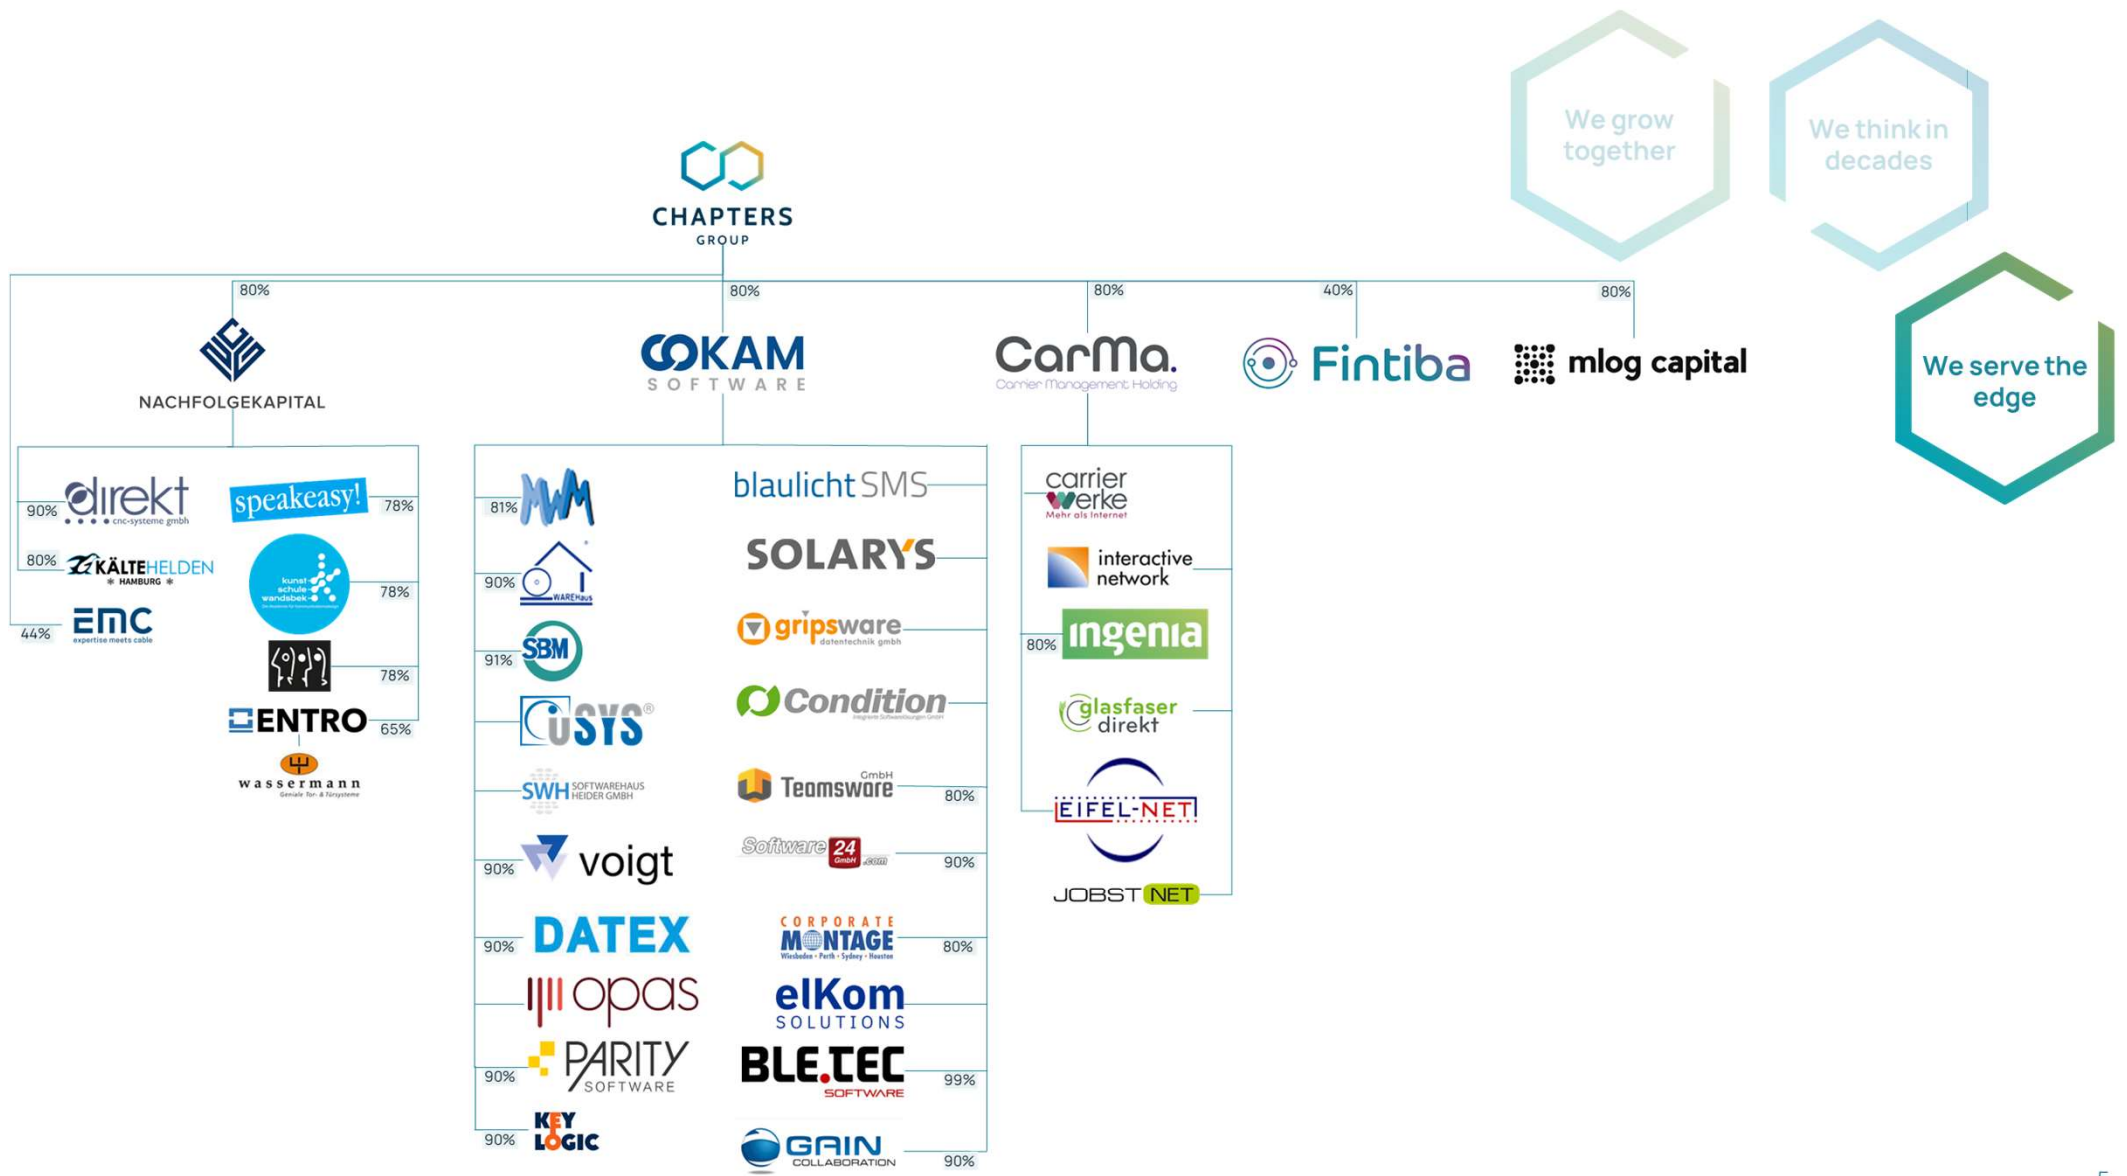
We grow together

We think in decades

We serve the edge

CHAPTERS GROUP

80%

80%

80%

40%

80%

NACHFOLGEKAPITAL

OKAM SOFTWARE

CarMa. Carrier Management Holding

Fintiba

mlog capital

90% direkt cnc-systeme gmbh

speakeasy! 78%

80% KÄLTEHELDEN HAMBURG

kunst schule wandsbek 78%

44% EMC expertise meets cable

78%

ENTRO 65%

wassermann Geniale Tor- & Türsysteme

81%

90% WAREHAUS

91% SBM

USYS

SWH SOFTWAREHAUS HEIDER GMBH

90% voigt

90% DATEX

opas

90% PARITY SOFTWARE

90% KEY LOGIC

blaulichtSMS

SOLARYS

gripsware datentechnik gmbh

Condition

Teamsware GmbH 80%

Software24 GmbH .com 90%

CORPORATE MONTAGE Wiesbaden · Perth · Sydney · Houston 80%

elKom SOLUTIONS

BLE.TEC SOFTWARE 99%

GAIN COLLABORATION 90%

carrier werke Mehr als Internet

interactive network

80% ingenia

glasfaser direkt

EIFEL-NET

JOBST NET